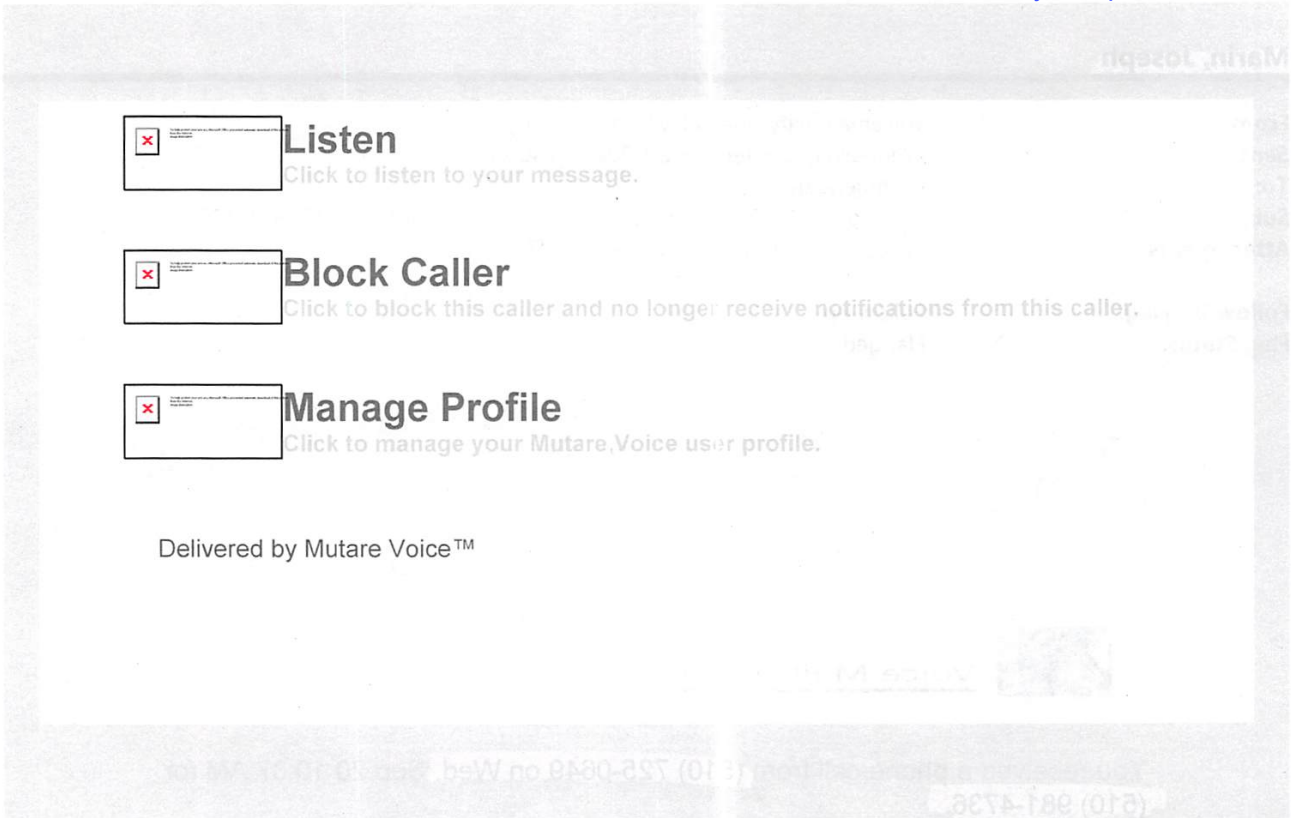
Listen
Click to listen to your message.

Block Caller
Click to block this caller and no longer receive notifications from this caller.

Manage Profile
Click to manage your Mutare Voice user profile.

Delivered by Mutare Voice™